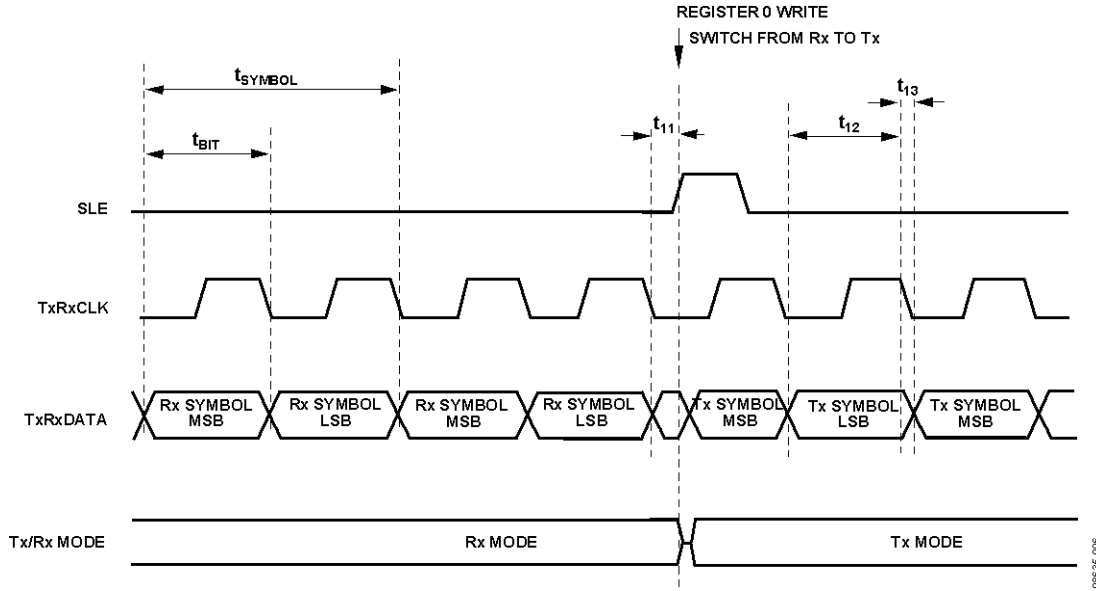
REGISTER 0 WRITE
SWITCH FROM Rx TO Tx

$t_{SYMBOL}$

$t_{BIT}$

$t_{11}$

$t_{12}$

$t_{13}$

SLE

TxRxCLK

TxRxDATA

Rx SYMBOL MSB

Rx SYMBOL LSB

Rx SYMBOL MSB

Rx SYMBOL LSB

Tx SYMBOL MSB

Tx SYMBOL LSB

Tx SYMBOL MSB

Tx/Rx MODE

Rx MODE

Tx MODE

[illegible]